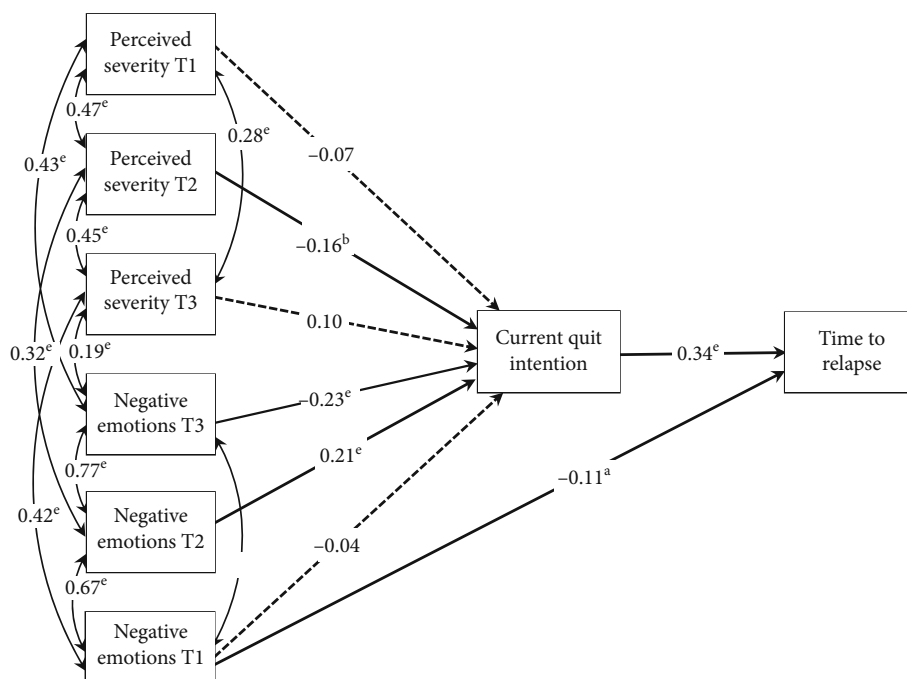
Perceived severity T1

Perceived severity T2

Perceived severity T3

Negative emotions T3

Negative emotions T2

Negative emotions T1

Current quit intention

Time to relapse

$0.47^{e}$

$0.43^{e}$

$0.28^{e}$

$0.45^{e}$

$0.32^{e}$

$0.19^{e}$

$0.77^{e}$

$0.42^{e}$

$0.67^{e}$

$-0.07$

$-0.16^{b}$

$0.10$

$-0.23^{e}$

$0.21^{e}$

$-0.04$

$0.34^{e}$

$-0.11^{a}$